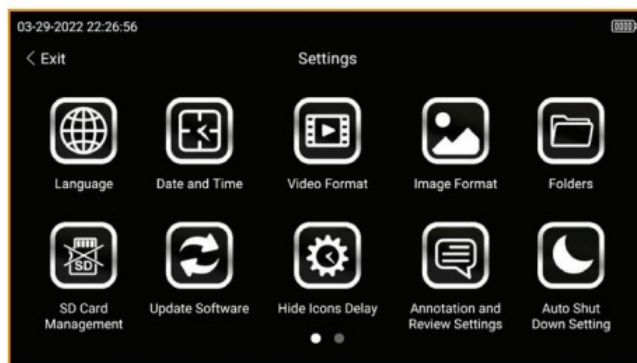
03-29-2022 22:26:56

< Exit

Settings

Language

Date and Time

Video Format

Image Format

Folders

SD

SD Card Management

Update Software

Hide Icons Delay

Annotation and Review Settings

Auto Shut Down Setting